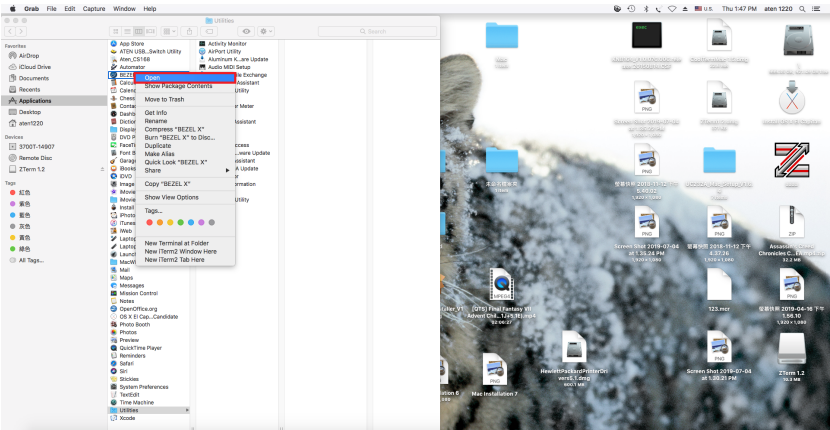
Grab File Edit Capture Window Help

Thu 1:47 PM aten 1220

Utilities

Search

Favorites
AirDrop
iCloud Drive
Documents
Recents
Applications
Desktop
aten1220

Devices
3700T-14907
Remote Disc
ZTerm 1.2

Tags
紅色
紫色
藍色
灰色
黃色
綠色
All Tags...

App Store
ATEN USB...Switch Utility
Aten_CS168
Automator
BEZEL
Calcul
Calend
Chess
Conta
Dashb
Diction
Displa
DVD P
FaceTi
Font B
Garage
iBooks
iDVD
Image
iMovie
iMovie
Install
iPhoto
iTunes
iWeb
Laptop
Laptop
Launch
MacWi
Mail
Maps
Messages
Mission Control
Notes
OpenOffice.org
OS X El Cap...Candidate
Photo Booth
Photos
Preview
QuickTime Player
Reminders
Safari
Siri
Stickies
System Preferences
TextEdit
Time Machine
Utilities
Xcode

Activity Monitor
AirPort Utility
Aluminum K...are Update
Audio MIDI Setup
...e Exchange
Assistant
Utility
...r Meter
Assistant
...ccess
...ware Update
...are Update
A Update
...r
...ormation
Utility

Open
Show Package Contents
Move to Trash
Get Info
Rename
Compress "BEZEL X"
Burn "BEZEL X" to Disc...
Duplicate
Make Alias
Quick Look "BEZEL X"
Share
Copy "BEZEL X"
Show View Options
Tags...
New Terminal at Folder
New iTerm2 Window Here
New iTerm2 Tab Here

PNG
PNG
PNG
PNG
PNG
PNG
ZIP
MPEG4

螢幕快照 2018-11-12 下午 5.46.02
Screen Shot 2019-07-04 at 1.35.24 PM
螢幕快照 2018-11-12 下午 4.37.26
Assassin's Creed Chronicles C...Everything
[QTS] Final Fantasy VII Advent Chil...1080p.mp4
123.mov
螢幕快照 2019-04-16 下午 1.56.10
HewlettPackardPrinterDrivers5.1.dmg
Screen Shot 2019-07-04 at 1.36.21 PM
ZTerm 1.2
Mac Installation 7